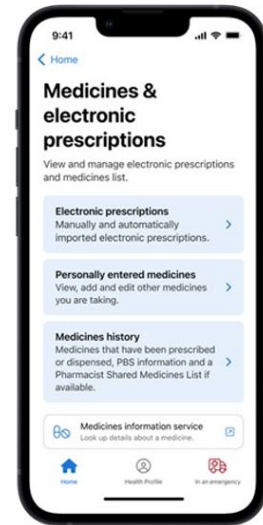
9:41

Home

Medicines & electronic prescriptions

View and manage electronic prescriptions and medicines list.

Electronic prescriptions
Manually and automatically imported electronic prescriptions.

Personally entered medicines
View, add and edit other medicines you are taking.

Medicines history
Medicines that have been prescribed or dispensed, PBS information and a Pharmacist Shared Medicines List if available.

Medicines information service
Look up details about a medicine.

Home

Health Profile

In an emergency